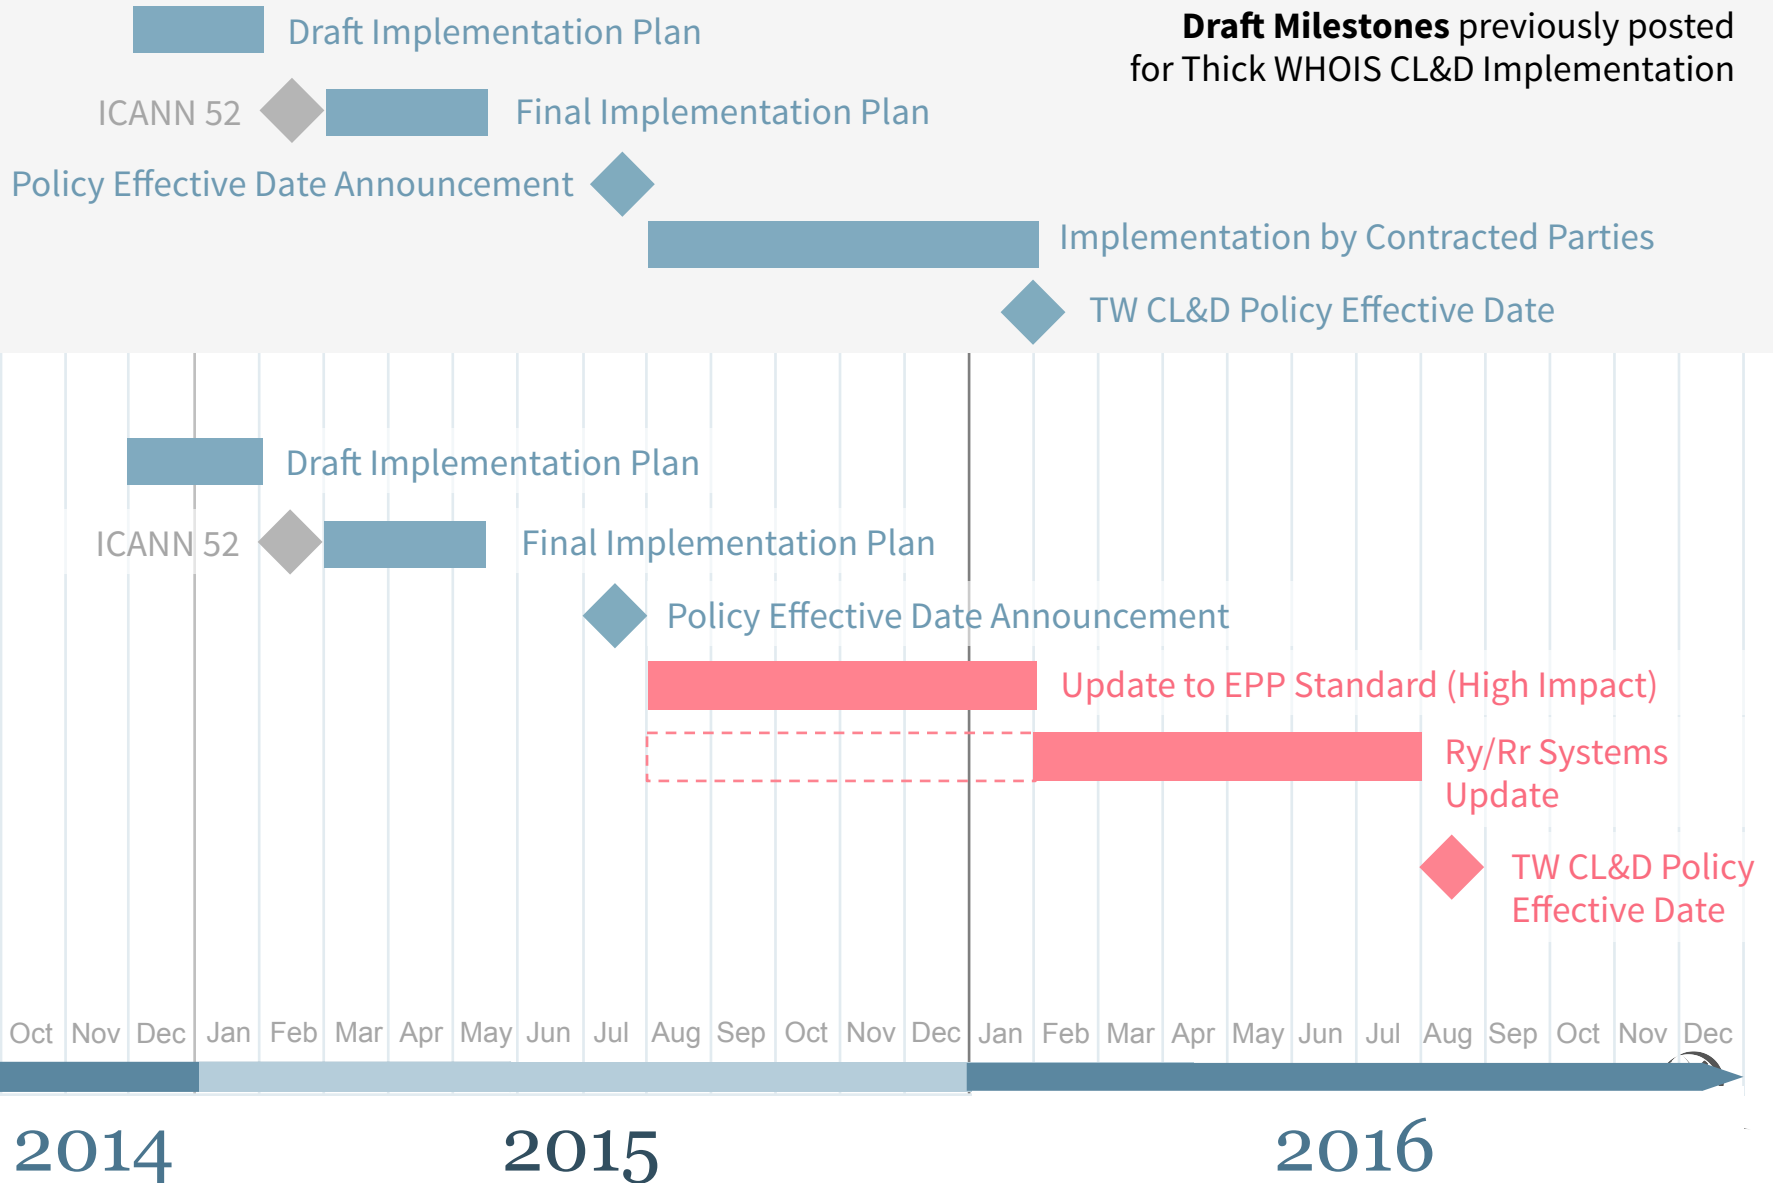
Draft Implementation Plan

**Draft Milestones** previously posted for Thick WHOIS CL&D Implementation

ICANN 52

Final Implementation Plan

Policy Effective Date Announcement

Implementation by Contracted Parties

TW CL&D Policy Effective Date

Draft Implementation Plan

ICANN 52

Final Implementation Plan

Policy Effective Date Announcement

Update to EPP Standard (High Impact)

Ry/Rr Systems Update

TW CL&D Policy Effective Date

Oct Nov Dec Jan Feb Mar Apr May Jun Jul Aug Sep Oct Nov Dec Jan Feb Mar Apr May Jun Jul Aug Sep Oct Nov Dec

2014 2015 2016